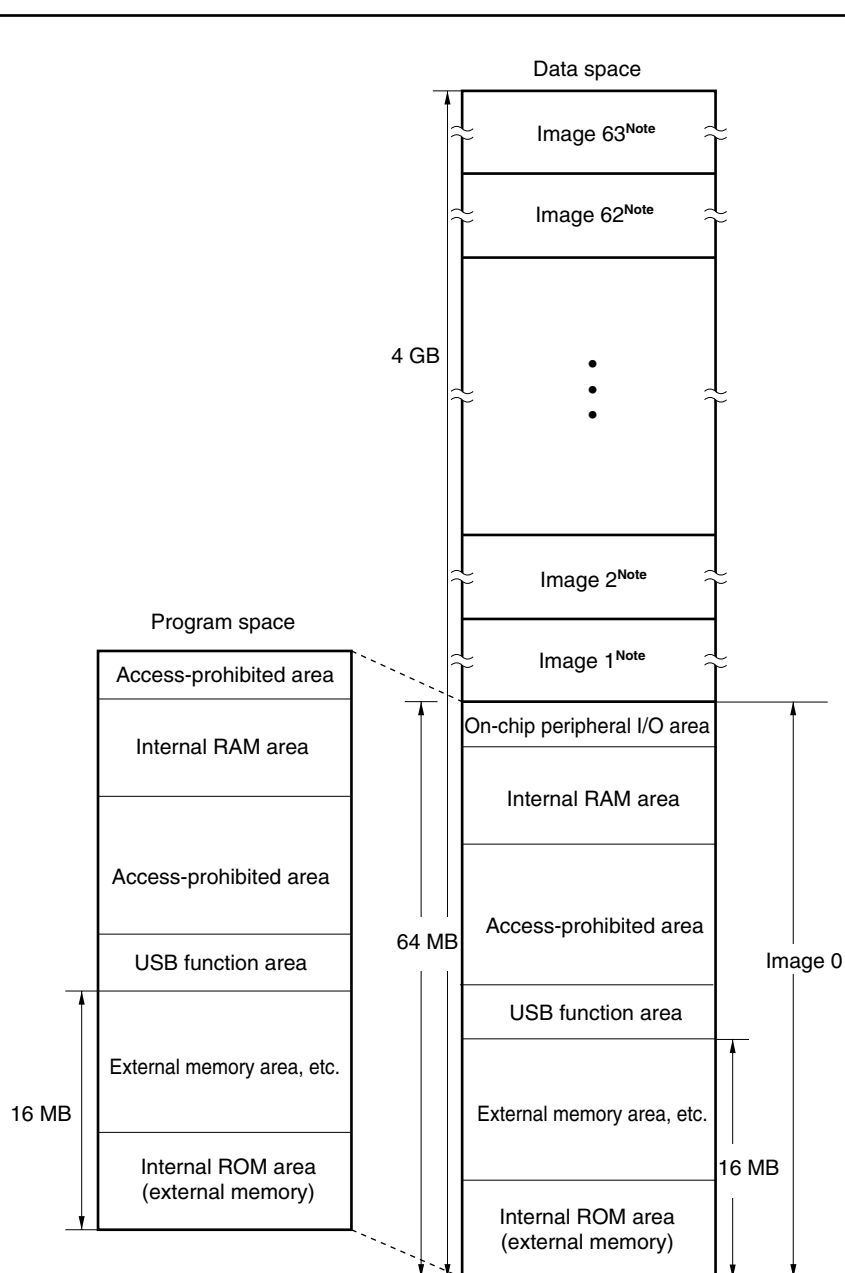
Data space

Image 63$^{\text{Note}}$

Image 62$^{\text{Note}}$

4 GB

Image 2$^{\text{Note}}$

Image 1$^{\text{Note}}$

Program space

Access-prohibited area

Internal RAM area

Access-prohibited area

USB function area

External memory area, etc.

16 MB

Internal ROM area (external memory)

On-chip peripheral I/O area

Internal RAM area

Access-prohibited area

64 MB

USB function area

External memory area, etc.

16 MB

Internal ROM area (external memory)

Image 0